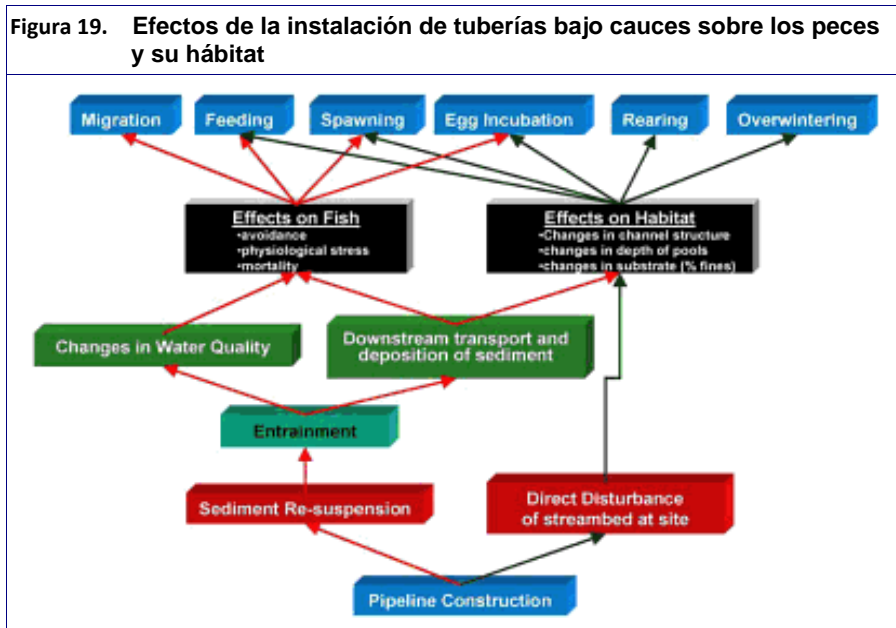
Figura 19. Efectos de la instalación de tuberías bajo cauces sobre los peces y su hábitat

Migration

Feeding

Spawning

Egg Incubation

Rearing

Overwintering

Effects on Fish
•avoidance
•physiological stress
•mortality

Effects on Habitat
•Changes in channel structure
•changes in depth of pools
•changes in substrate (% fines)

Changes in Water Quality

Downstream transport and deposition of sediment

Entrainment

Sediment Re-suspension

Direct Disturbance of streambed at site

Pipeline Construction